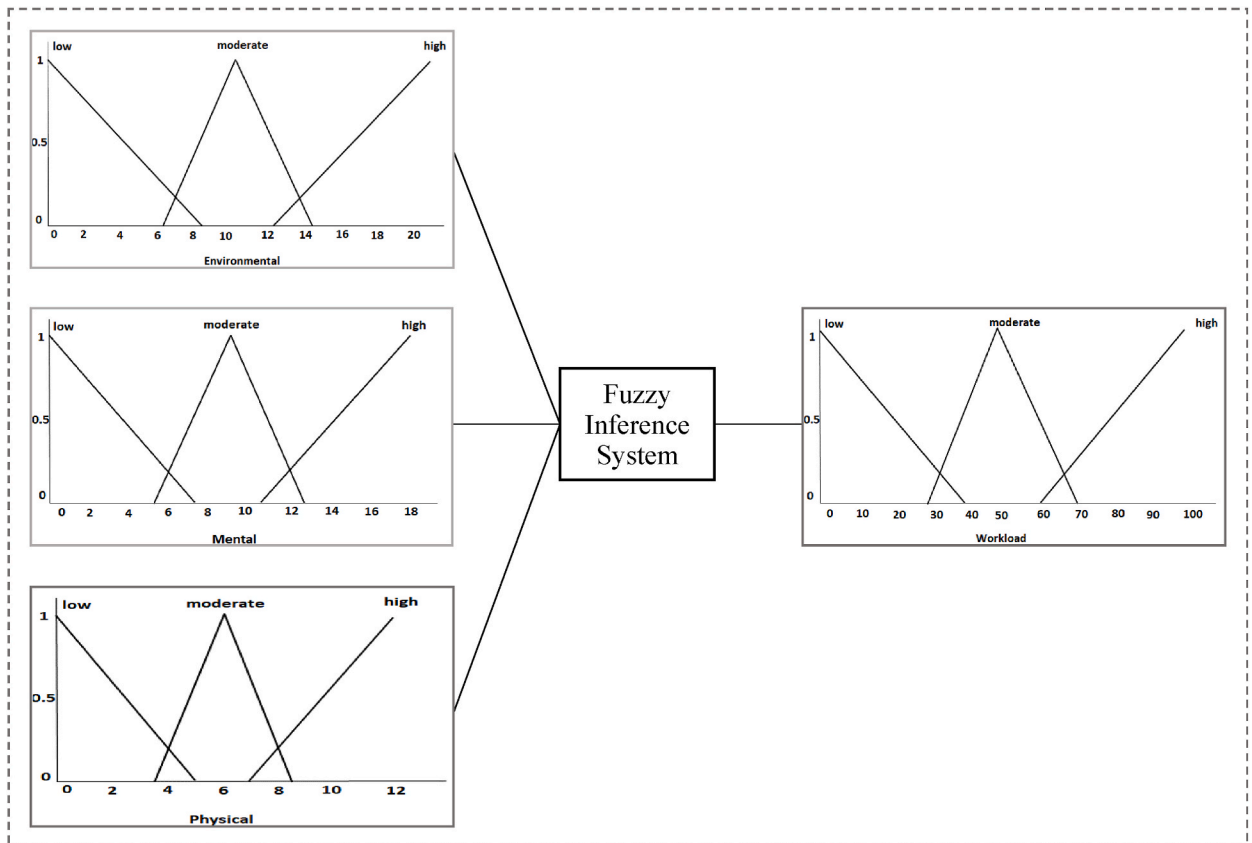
low
moderate
high
1
0.5
0
0 2 4 6 8 10 12 14 16 18 20
Environmental

low
moderate
high
1
0.5
0
0 2 4 6 8 10 12 14 16 18
Mental

low
moderate
high
1
0.5
0
0 2 4 6 8 10 12
Physical

Fuzzy Inference System

low
moderate
high
1
0.5
0
0 10 20 30 40 50 60 70 80 90 100
Workload